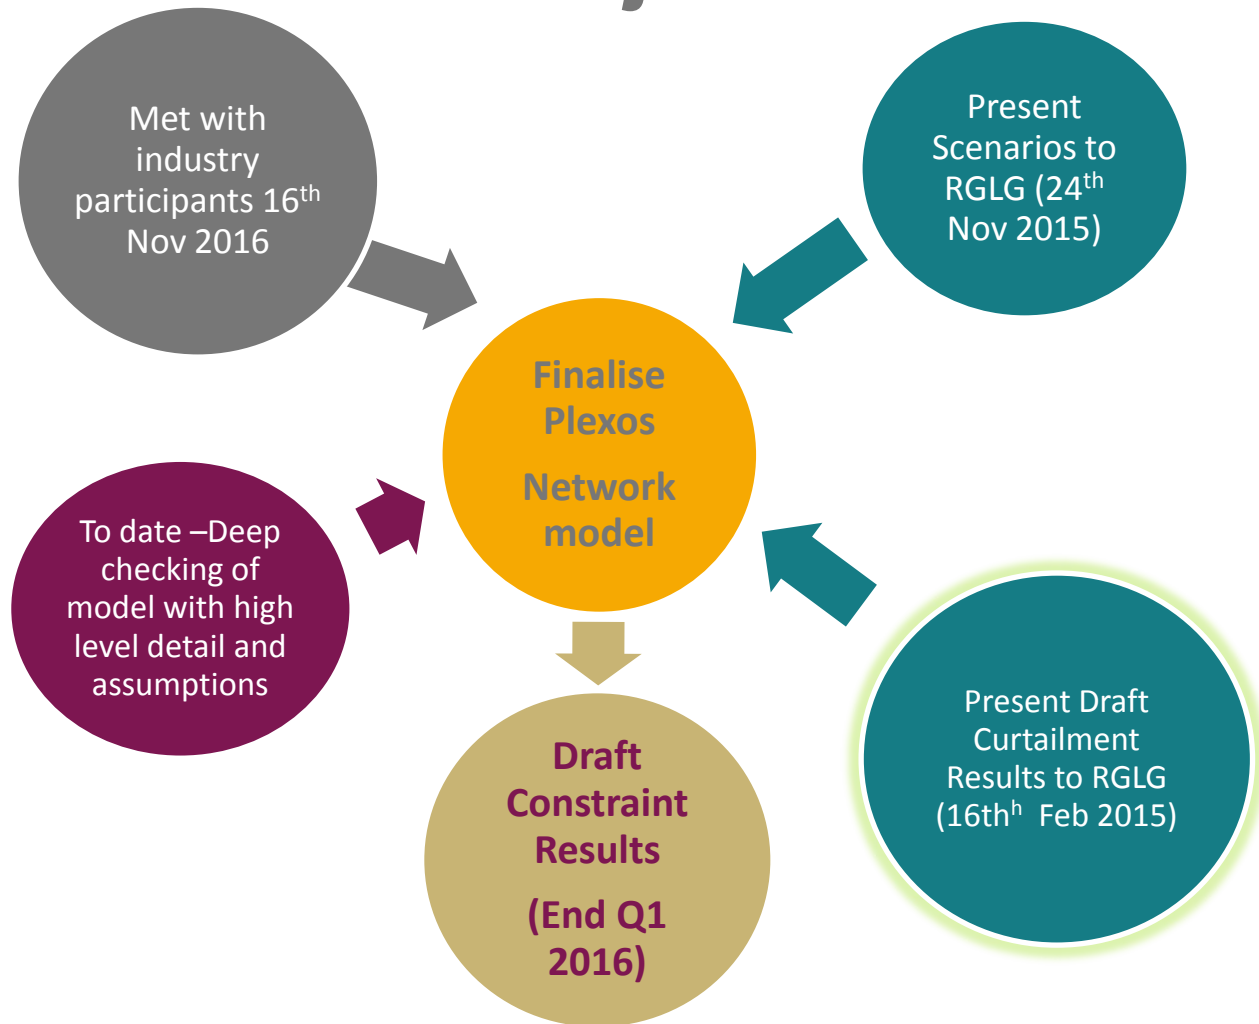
Met with industry participants 16$^{th}$ Nov 2016

Present Scenarios to RGLG (24$^{th}$ Nov 2015)

Finalise Plexos

Network model

To date –Deep checking of model with high level detail and assumptions

Present Draft Curtailment Results to RGLG (16th$^{h}$ Feb 2015)

Draft Constraint Results

(End Q1 2016)